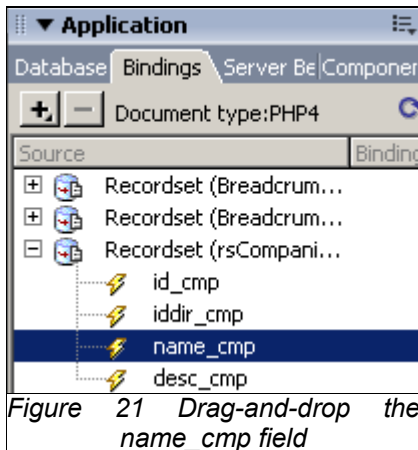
▼ Application

Database Bindings Server Be Componer

+ − Document type:PHP4

Source | Binding

Recordset (Breadcrum...
Recordset (Breadcrum...
Recordset (rsCompani...
id_cmp
iddir_cmp
name_cmp
desc_cmp

Figure 21 Drag-and-drop the name_cmp field